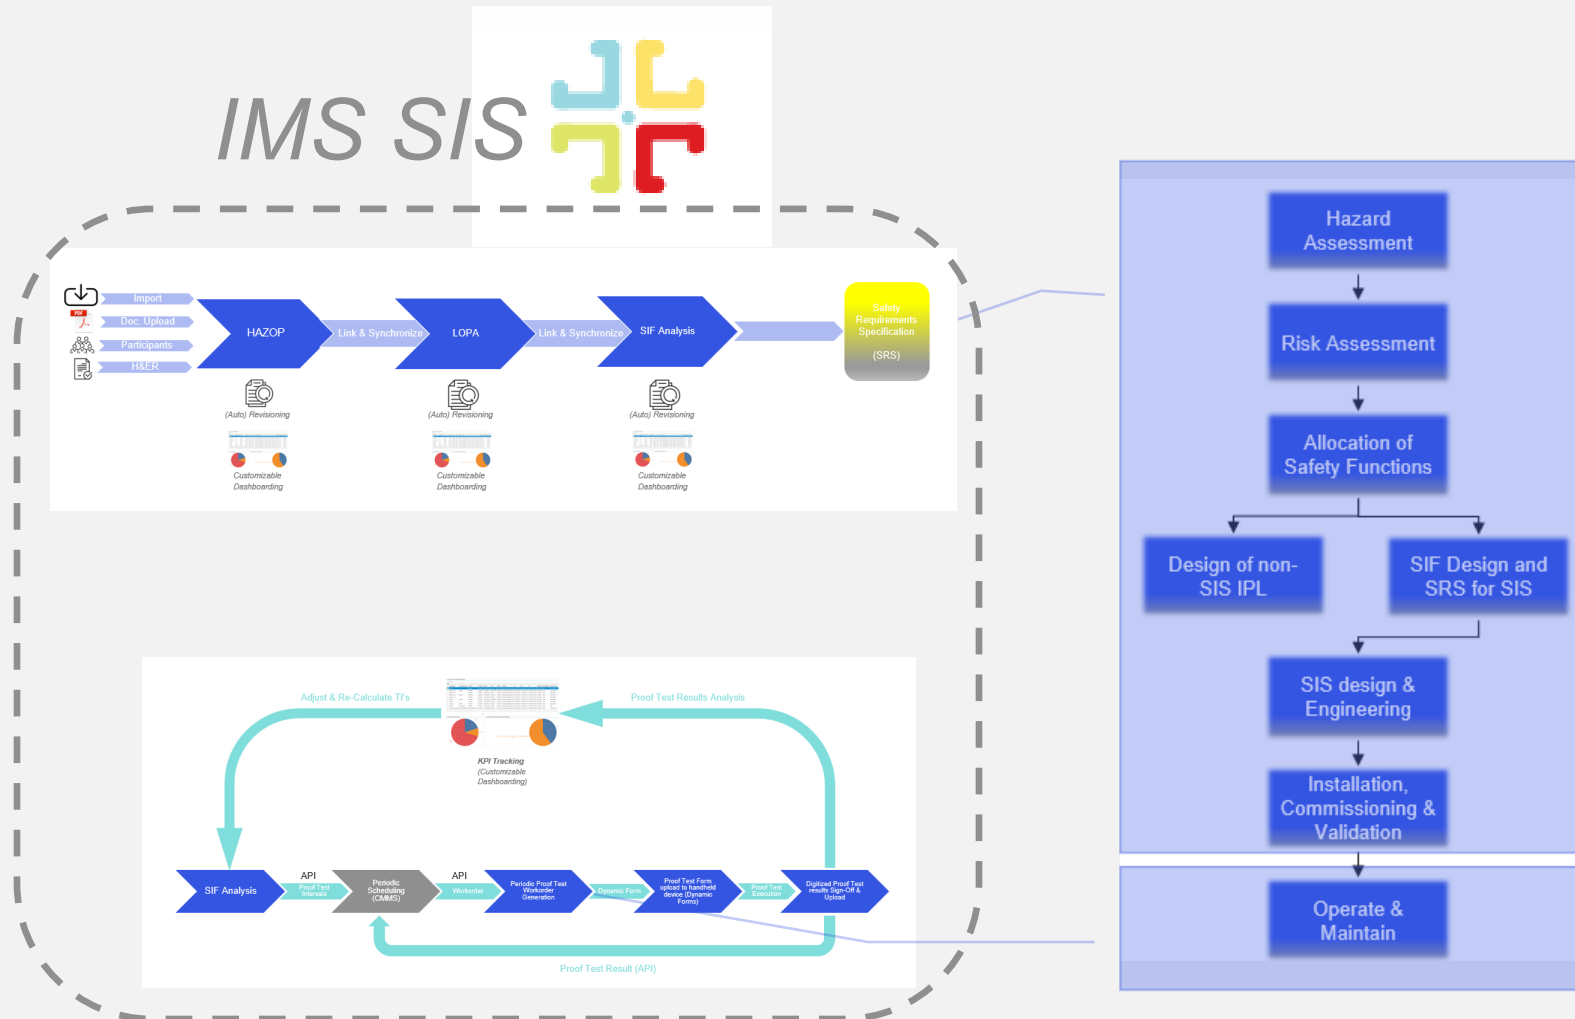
IMS SIS

Import
Doc. Upload
Participants
H&ER
HAZOP
Link & Synchronize
LOPA
Link & Synchronize
SIF Analysis
Safety Requirements Specification
(SRS)

(Auto) Revisioning
Customizable Dashboarding
(Auto) Revisioning
Customizable Dashboarding
(Auto) Revisioning
Customizable Dashboarding

Adjust & Re-Calculate TI's
Proof Test Results Analysis
KPI Tracking
(Customizable Dashboarding)
SIF Analysis
API
Proof Test Intervals
Periodic Scheduling (CMMS)
API
Workorder
Periodic Proof Test Workorder Generation
Dynamic Form
Proof Test Form upload to handheld device (Dynamic Forms)
Proof Test Execution
Digitized Proof Test results Sign-Off & Upload
Proof Test Result (API)

Hazard Assessment
Risk Assessment
Allocation of Safety Functions
Design of non-SIS IPL
SIF Design and SRS for SIS
SIS design & Engineering
Installation, Commissioning & Validation
Operate & Maintain